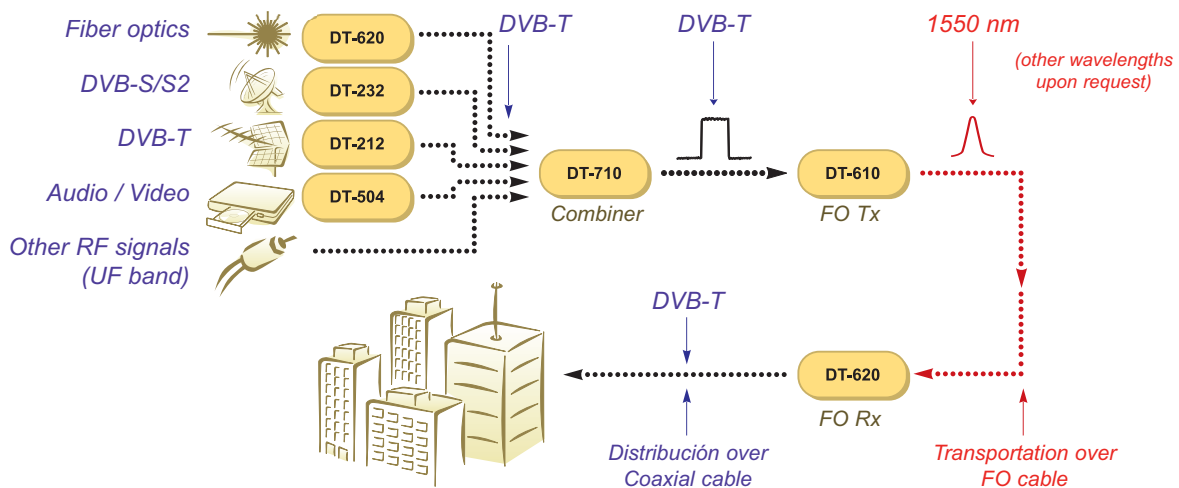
Fiber optics
DT-620
DVB-S/S2
DT-232
DVB-T
DT-212
Audio / Video
DT-504
Other RF signals (UF band)
DVB-T
DVB-T
DT-710
Combiner
DT-610
FO Tx
1550 nm
(other wavelengths upon request)
DVB-T
DT-620
FO Rx
Distribución over Coaxial cable
Transportation over FO cable